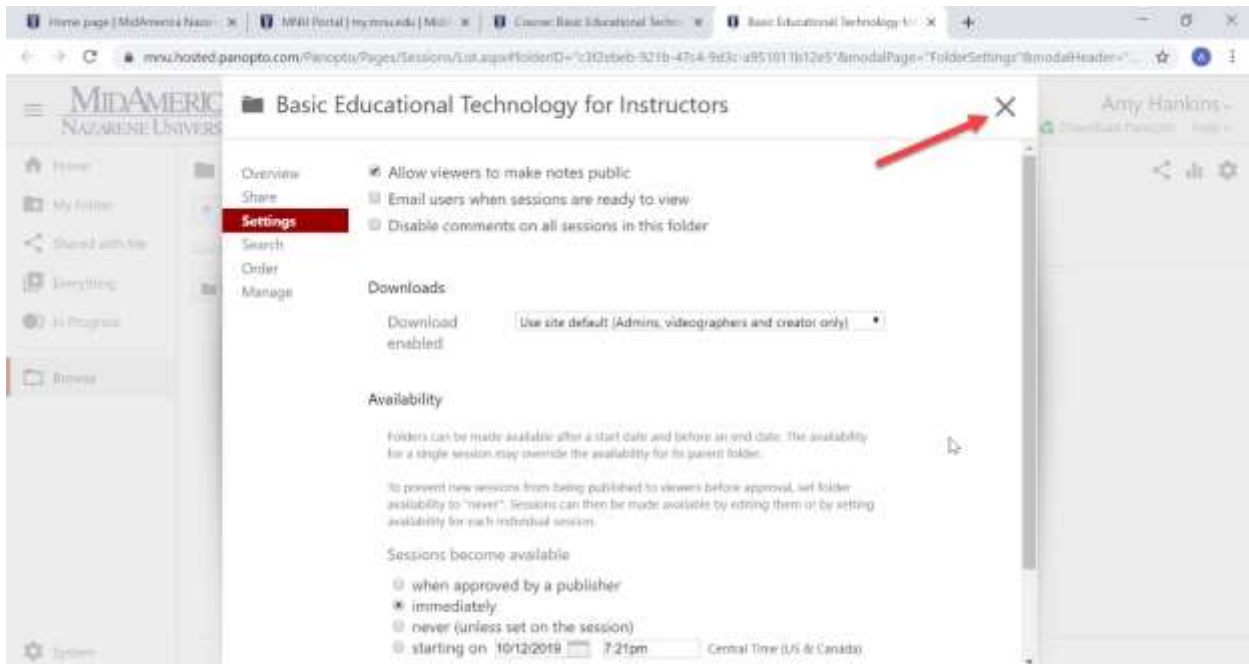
Home page | MidAmerica Nazar ×  MNU Portal | my.mnu.edu | Mid ×  Course: Basic Educational Techn ×  Basic Educational Technology fo ×  +

mnu.hosted.panopto.com/Panopto/Pages/Sessions/List.aspx#folderID="c3f2ebeb-921b-47c4-9d3c-a951011b12e5"&modalPage="FolderSettings"&modalHeader="...

MIDAMERICA NAZARENE UNIVERSITY

Amy Hankins
Download Panopto  Help

Home
My Folder
Shared with Me
Everything
In Progress
Browse
System

Basic Educational Technology for Instructors

Overview
Share
Settings
Search
Order
Manage

Allow viewers to make notes public
Email users when sessions are ready to view
Disable comments on all sessions in this folder

Downloads

Download enabled  Use site default (Admins, videographers and creator only)

Availability

Folders can be made available after a start date and before an end date. The availability for a single session may override the availability for its parent folder.

To prevent new sessions from being published to viewers before approval, set folder availability to "never". Sessions can then be made available by editing them or by setting availability for each individual session.

Sessions become available

when approved by a publisher
immediately
never (unless set on the session)
starting on 10/12/2019  7:21pm  Central Time (US & Canada)